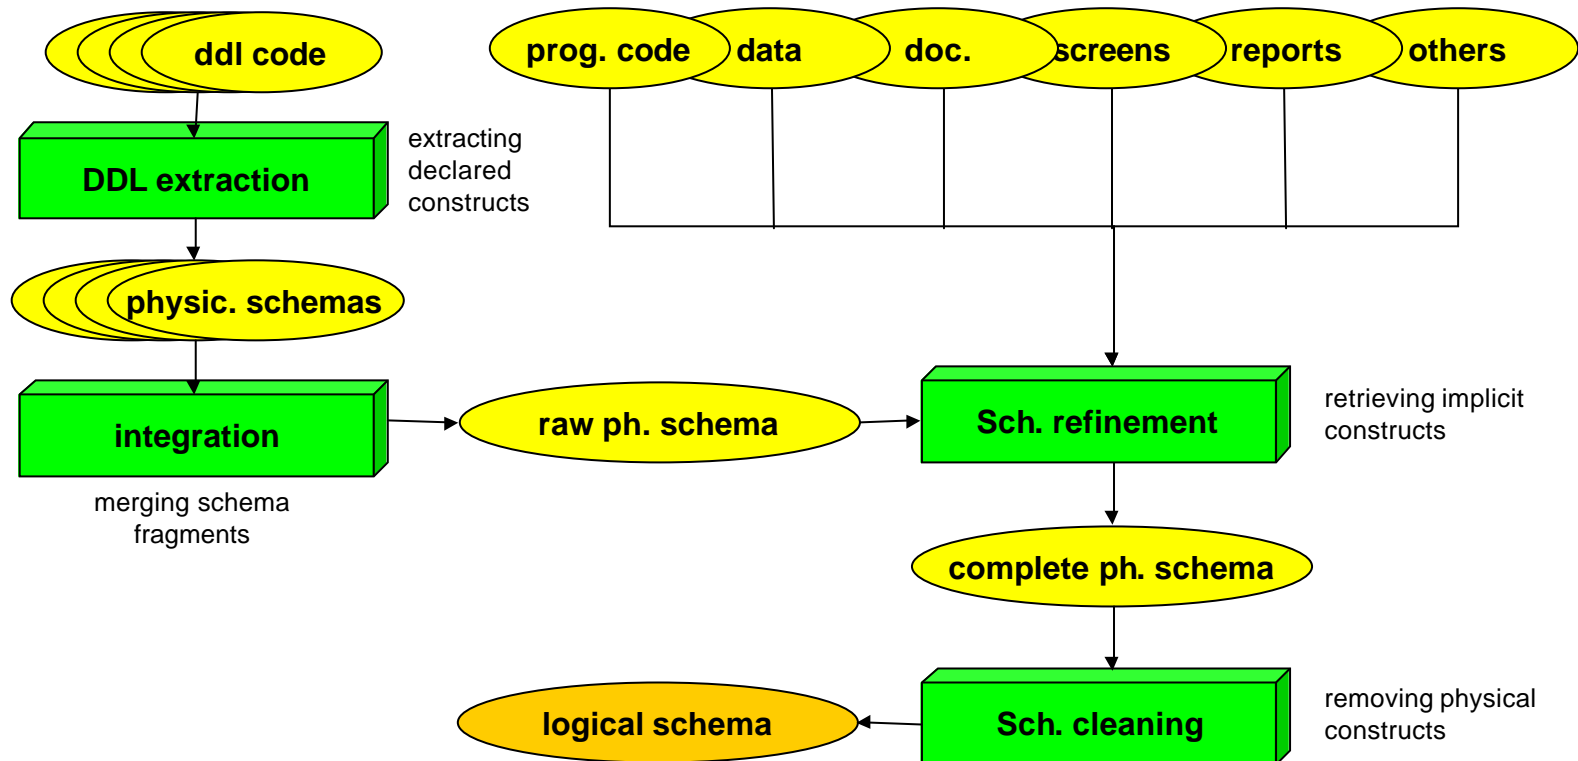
ddl code

prog. code data doc. screens reports others

DDL extraction

extracting declared constructs

physic. schemas

integration

merging schema fragments

raw ph. schema

Sch. refinement

retrieving implicit constructs

complete ph. schema

logical schema

Sch. cleaning

removing physical constructs